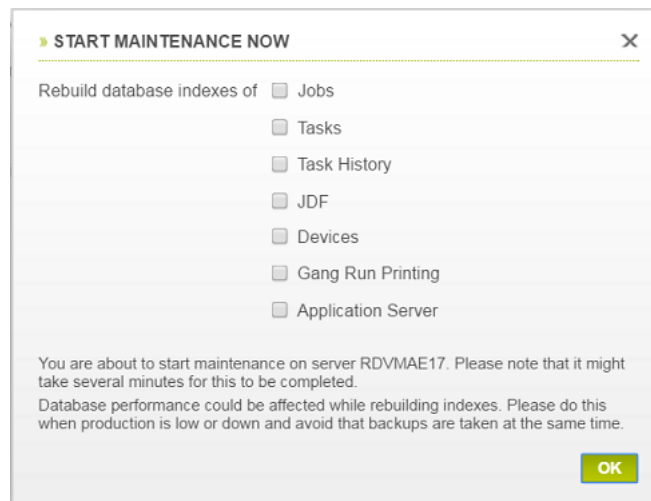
» START MAINTENANCE NOW

×

Rebuild database indexes of Jobs

Tasks

Task History

JDF

Devices

Gang Run Printing

Application Server

You are about to start maintenance on server RDVMAE17. Please note that it might take several minutes for this to be completed.

Database performance could be affected while rebuilding indexes. Please do this when production is low or down and avoid that backups are taken at the same time.

OK